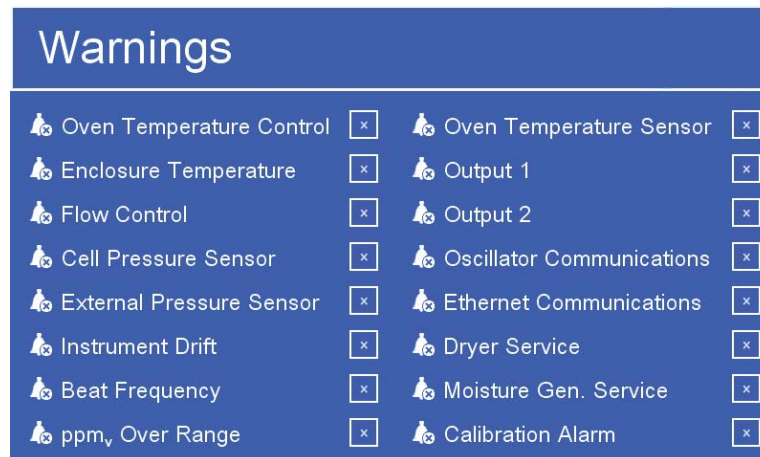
Warnings

Oven Temperature Control ×
Enclosure Temperature ×
Flow Control ×
Cell Pressure Sensor ×
External Pressure Sensor ×
Instrument Drift ×
Beat Frequency ×
ppm$_v$ Over Range ×

Oven Temperature Sensor ×
Output 1 ×
Output 2 ×
Oscillator Communications ×
Ethernet Communications ×
Dryer Service ×
Moisture Gen. Service ×
Calibration Alarm ×